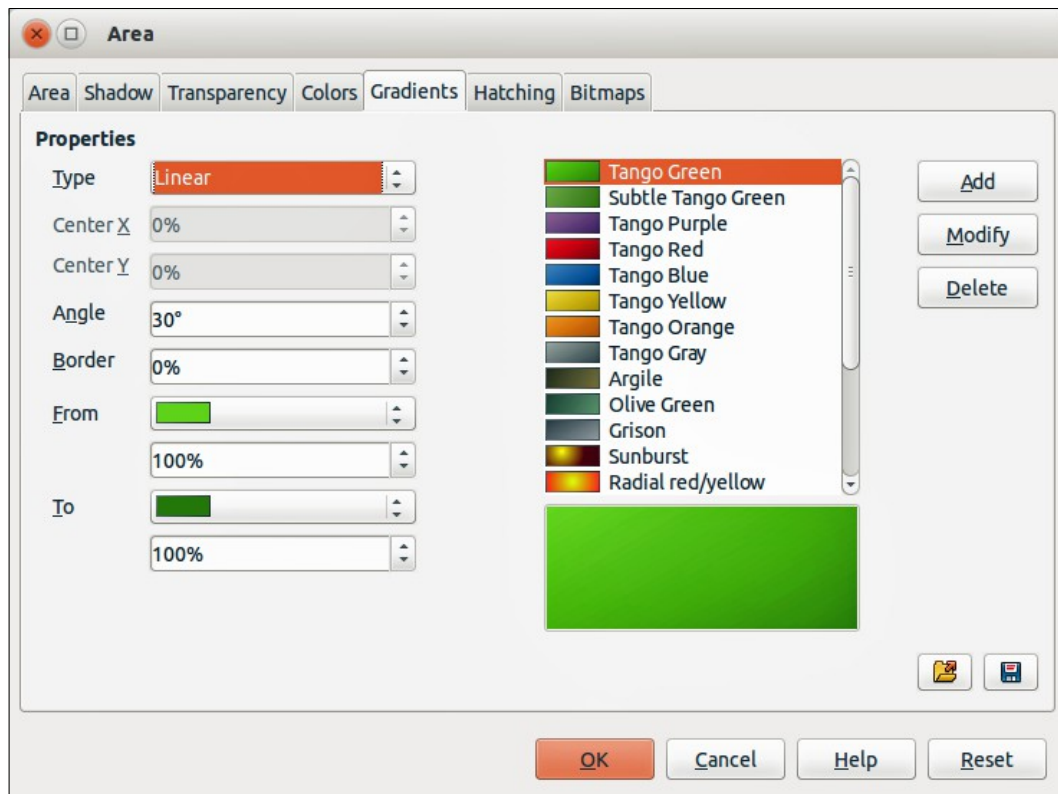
Area

Area Shadow Transparency Colors Gradients Hatching Bitmaps

Properties

Type Linear

Center X 0%

Center Y 0%

Angle 30°

Border 0%

From

100%

To

100%

Tango Green
Subtle Tango Green
Tango Purple
Tango Red
Tango Blue
Tango Yellow
Tango Orange
Tango Gray
Argile
Olive Green
Grison
Sunburst
Radial red/yellow

Add

Modify

Delete

OK Cancel Help Reset